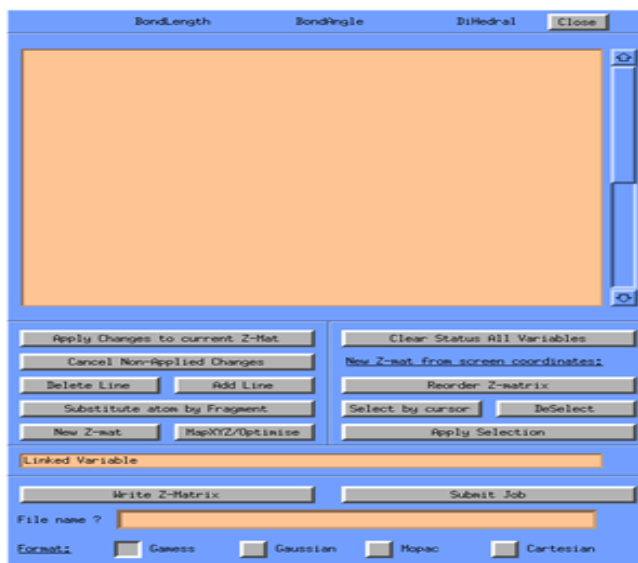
BondLength BondAngle DiHedral Close

Apply Changes to current Z-Mat
Cancel Non-Applied Changes
Delete Line
Add Line
Substitute atom by Fragment
New Z-mat
MapXYZ/Optimise

Clear Status All Variables
New Z-mat from screen coordinates:
Reorder Z-matrix
Select by cursor
DeSelect
Apply Selection

Linked Variable

Write Z-Matrix
Submit Job

File name ?

Format: Gamess Gaussian Mopac Cartesian